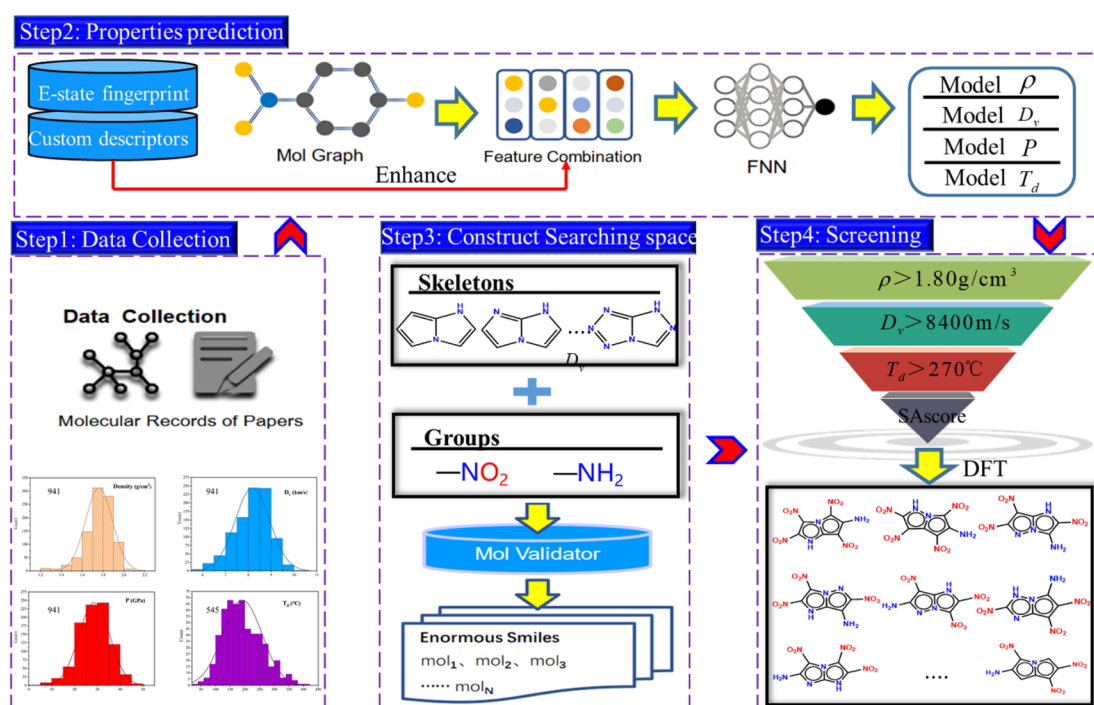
Step2: Properties prediction

E-state fingerprint

Custom descriptors

Mol Graph

Enhance

Feature Combination

FNN

Model $\rho$

Model $D_v$

Model $P$

Model $T_d$

Step1: Data Collection

Data Collection

Molecular Records of Papers

941 Density (g/cm³)

941 $D_v$ (km/s)

941 P (GPa)

545 $T_d$ (°C)

Step3: Construct Searching space

Skeletons

H

H

......

$D_v$

Groups

—$NO_2$ —$NH_2$

Mol Validator

Enormous Smiles

$mol_1$、$mol_2$、$mol_3$

...... $mol_N$

Step4: Screening

$\rho$>1.80g/cm$^3$

$D_v$>8400m/s

$T_d$>270℃

SAscore

DFT

....